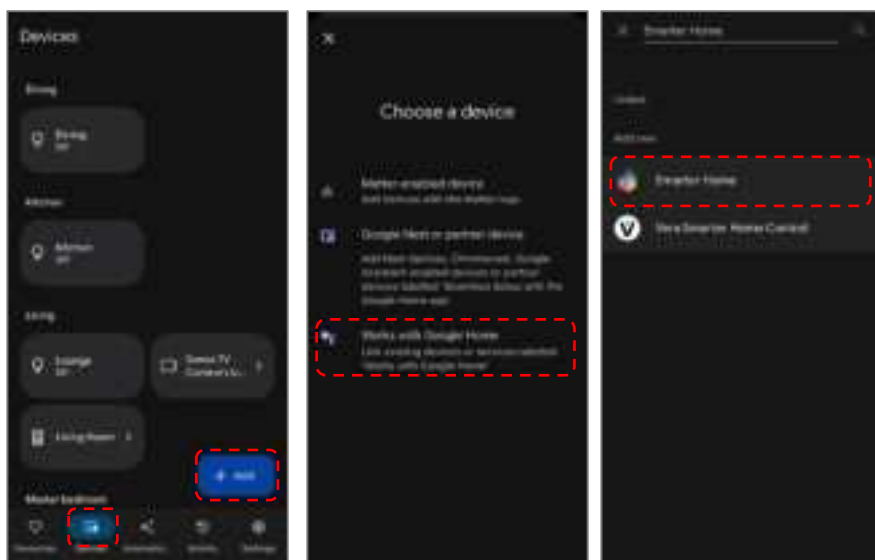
Devices

Dining

Dining
Off

Kitchen

Kitchen
Off

Living

Lounge
Off

Sonos TV
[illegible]

Living Room

+ Add

Master bedroom

Favourites

Devices

Automations

Activity

Settings

Choose a device

Matter-enabled device
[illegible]

Google Nest or partner device
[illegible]

Works with Google Home
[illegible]

Smarter Home

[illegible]

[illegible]

Smarter Home

Vera Smarter Home Control